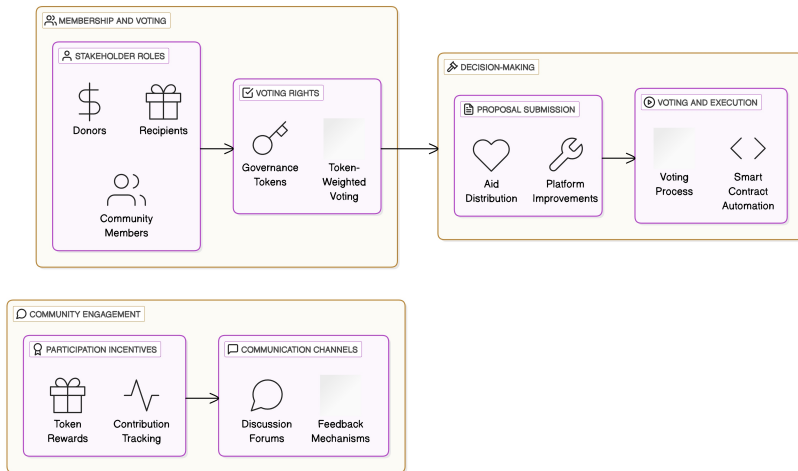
MEMBERSHIP AND VOTING

STAKEHOLDER ROLES

Donors

Recipients

Community Members

VOTING RIGHTS

Governance Tokens

Token-Weighted Voting

DECISION-MAKING

PROPOSAL SUBMISSION

Aid Distribution

Platform Improvements

VOTING AND EXECUTION

Voting Process

Smart Contract Automation

COMMUNITY ENGAGEMENT

PARTICIPATION INCENTIVES

Token Rewards

Contribution Tracking

COMMUNICATION CHANNELS

Discussion Forums

Feedback Mechanisms